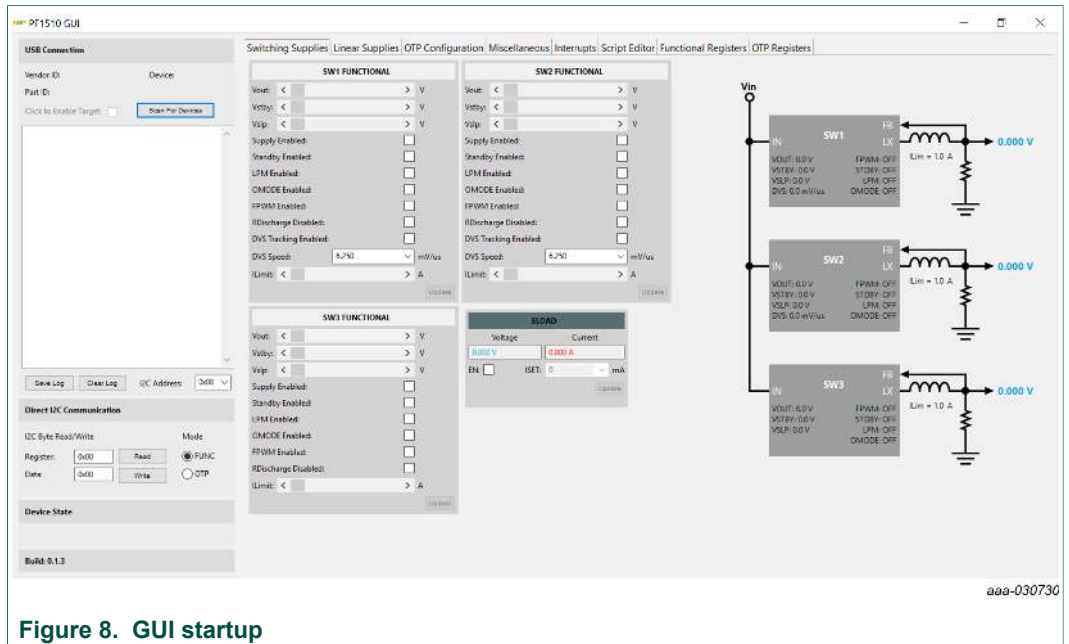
PF1510 GUI

USB Connection
Vendor ID: Device:
Part ID:
Click to Enable Target: Scan For Devices

Save Log Clear Log I2C Address 0x08

Direct I2C Communication
I2C Byte Read/Write Mode
Register: 0x00 Read FUNC
Data: 0x00 Write OTP

Device State

Build: 0.1.3

Switching Supplies | Linear Supplies | OTP Configuration | Miscellaneous | Interrupts | Script Editor | Functional Registers | OTP Registers

SW1 FUNCTIONAL
Vout: < > V
Vstby: < > V
Vslp: < > V
Supply Enabled:
Standby Enabled:
LPM Enabled:
OMODE Enabled:
FPWM Enabled:
RDischarge Disabled:
DVS Tracking Enabled:
DVS Speed: 6.250 mV/us
ILimit: < > A
Update

SW2 FUNCTIONAL
Vout: < > V
Vstby: < > V
Vslp: < > V
Supply Enabled:
Standby Enabled:
LPM Enabled:
OMODE Enabled:
FPWM Enabled:
RDischarge Disabled:
DVS Tracking Enabled:
DVS Speed: 6.250 mV/us
ILimit: < > A
Update

SW3 FUNCTIONAL
Vout: < > V
Vstby: < > V
Vslp: < > V
Supply Enabled:
Standby Enabled:
LPM Enabled:
OMODE Enabled:
FPWM Enabled:
RDischarge Disabled:
ILimit: < > A
Update

ELOAD
Voltage Current
0.000 V 0.000 A
EN: ISET: 0 mA
Update

Vin

SW1
IN FB
LX
VOUT: 0.0 V FPWM: OFF
VSTBY: 0.0 V STDBY: OFF
VSLP: 0.0 V LPM: OFF
DVS: 0.0 mV/us OMODE: OFF
ILim = 1.0 A
0.000 V

SW2
IN FB
LX
VOUT: 0.0 V FPWM: OFF
VSTBY: 0.0 V STDBY: OFF
VSLP: 0.0 V LPM: OFF
DVS: 0.0 mV/us OMODE: OFF
ILim = 1.0 A
0.000 V

SW3
IN FB
LX
VOUT: 0.0 V FPWM: OFF
VSTBY: 0.0 V STDBY: OFF
VSLP: 0.0 V LPM: OFF
OMODE: OFF
ILim = 1.0 A
0.000 V

aaa-030730

Figure 8. GUI startup